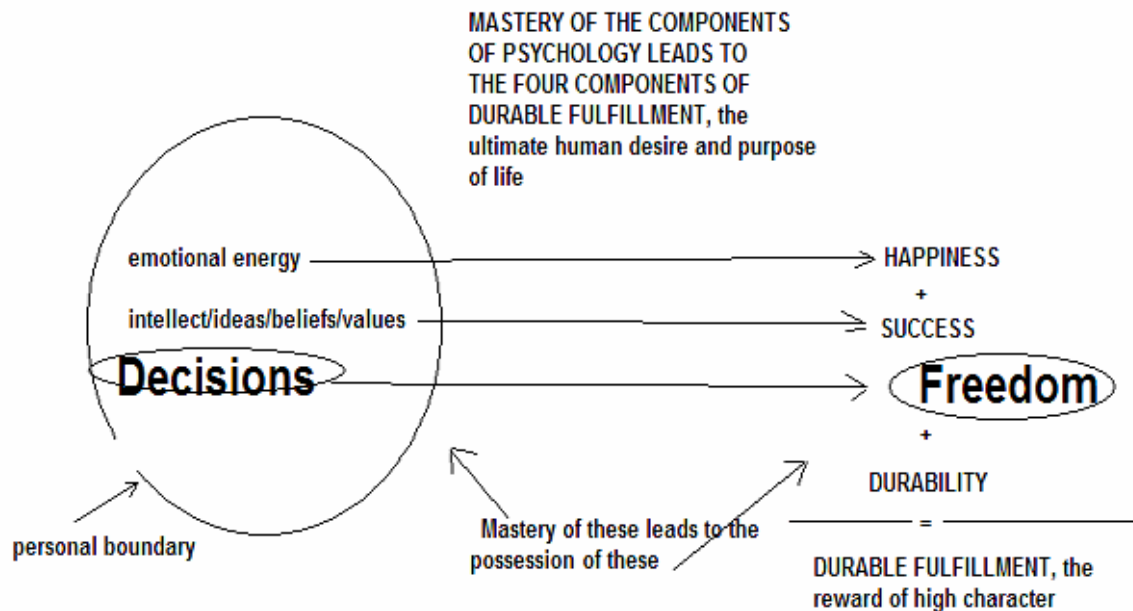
MASTERY OF THE COMPONENTS OF PSYCHOLOGY LEADS TO THE FOUR COMPONENTS OF DURABLE FULFILLMENT, the ultimate human desire and purpose of life

emotional energy

intellect/ideas/beliefs/values

Decisions

HAPPINESS

+

SUCCESS

Freedom

+

DURABILITY

=

DURABLE FULFILLMENT, the reward of high character

personal boundary

Mastery of these leads to the possession of these